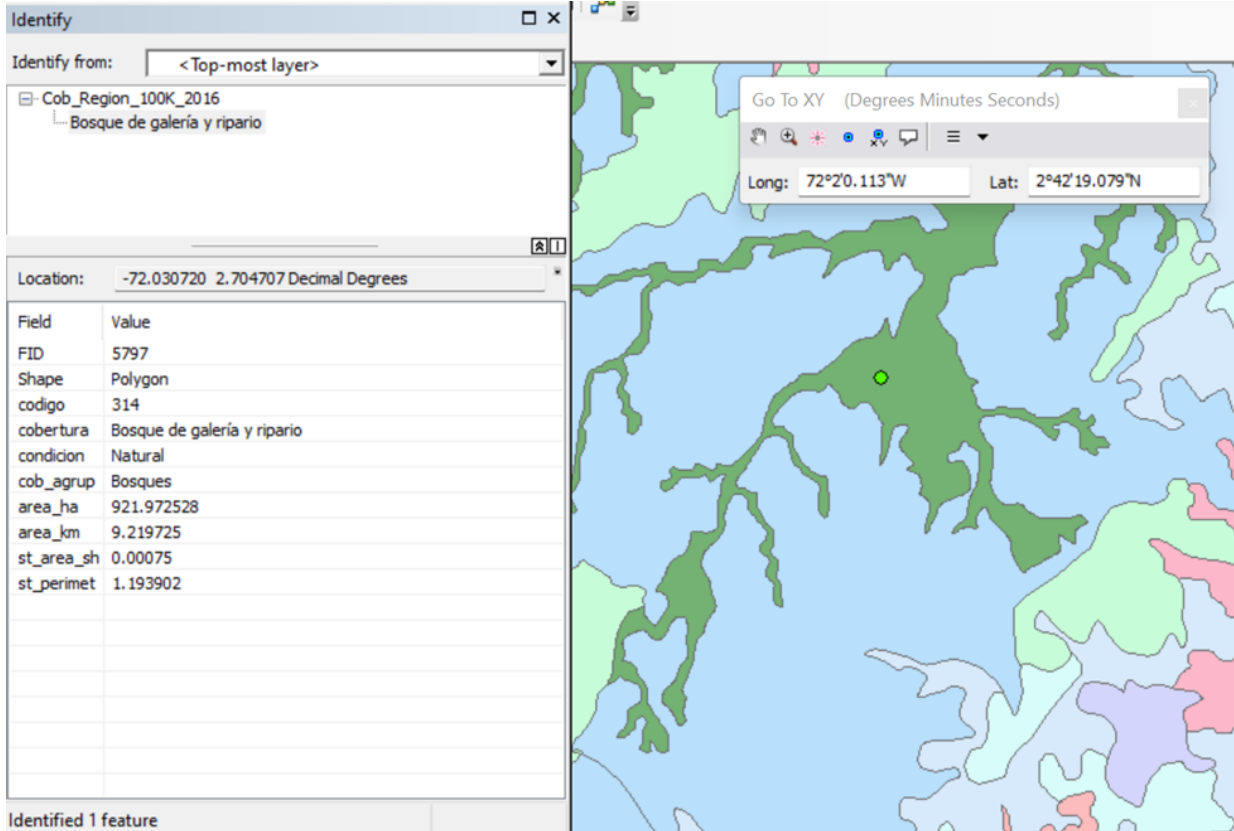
Identify

Identify from: <Top-most layer>

Cob_Region_100K_2016
Bosque de galería y ripario

Location: -72.030720 2.704707 Decimal Degrees

| Field | Value |
|---|---|
| FID | 5797 |
| Shape | Polygon |
| codigo | 314 |
| cobertura | Bosque de galería y ripario |
| condicion | Natural |
| cob_agrup | Bosques |
| area_ha | 921.972528 |
| area_km | 9.219725 |
| st_area_sh | 0.00075 |
| st_perimet | 1.193902 |

Identified 1 feature

Go To XY (Degrees Minutes Seconds)

Long: 72°2'0.113"W Lat: 2°42'19.079"N